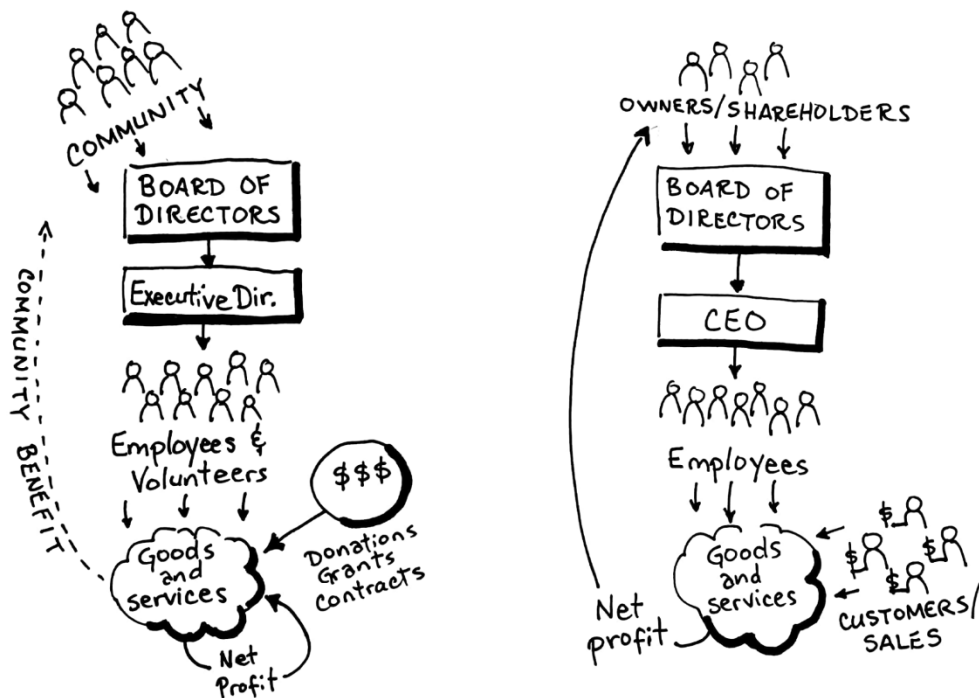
COMMUNITY

BOARD OF DIRECTORS

Executive Dir.

Employees & Volunteers

$$$

Goods and services

Donations Grants Contracts

Net Profit

COMMUNITY BENEFIT

OWNERS/SHAREHOLDERS

BOARD OF DIRECTORS

CEO

Employees

Goods and services

$ $ $ $

CUSTOMERS/ SALES

Net profit